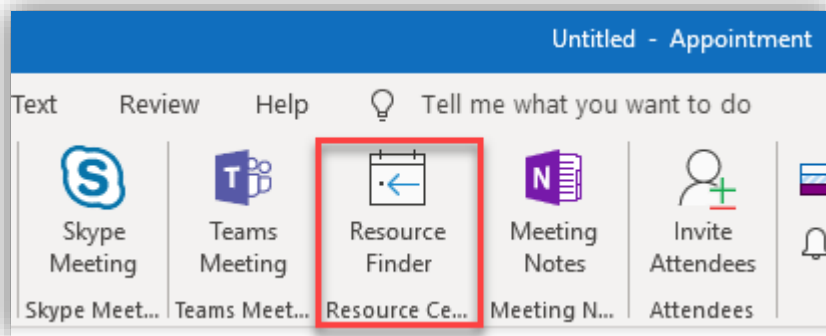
Untitled - Appointment

Text Review Help Tell me what you want to do

Skype Meeting

Teams Meeting

Resource Finder

Meeting Notes

Invite Attendees

Skype Meet... Teams Meet... Resource Ce... Meeting N... Attendees